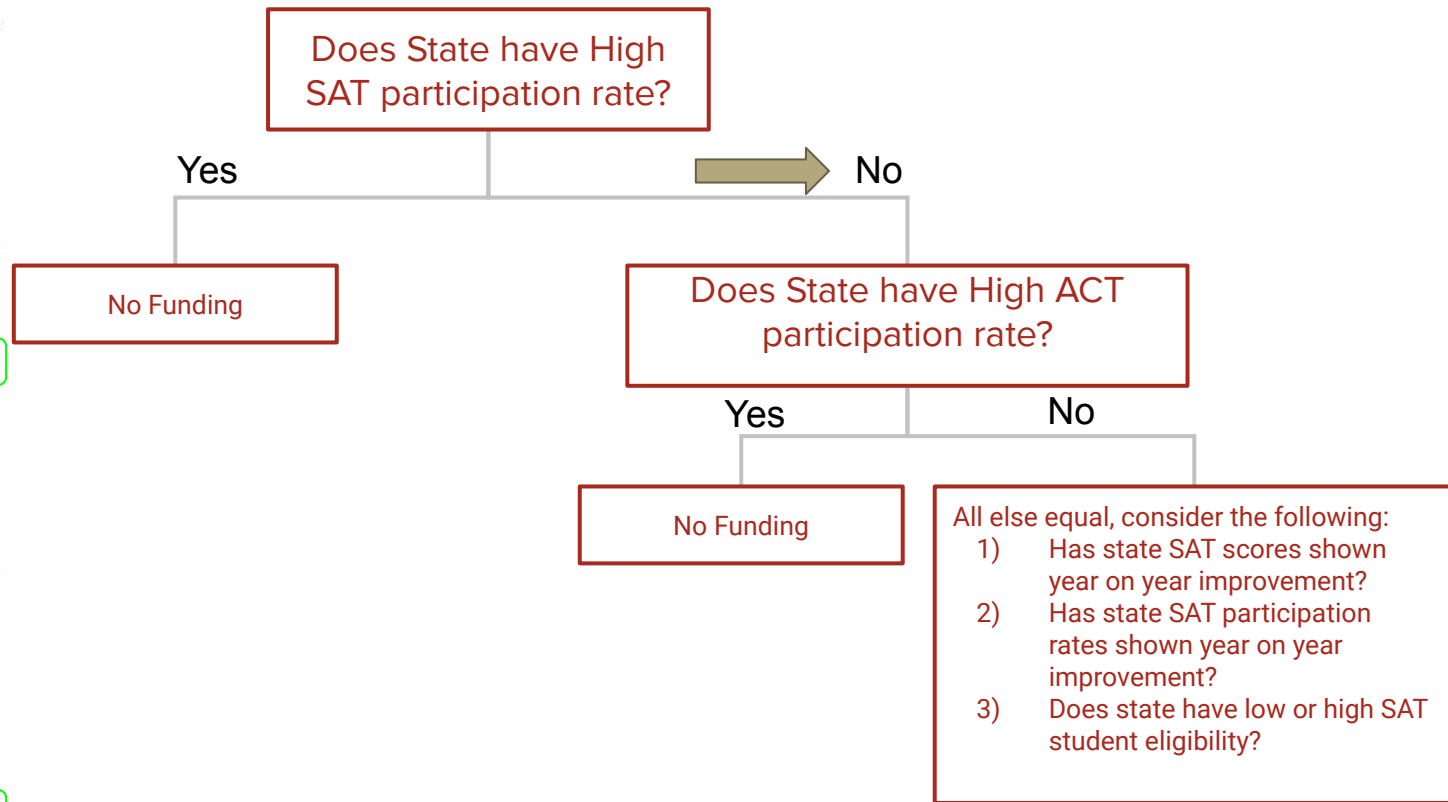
Does State have High SAT participation rate?

Yes

No

No Funding

Does State have High ACT participation rate?

Yes

No

No Funding

All else equal, consider the following:
1) Has state SAT scores shown year on year improvement?
2) Has state SAT participation rates shown year on year improvement?
3) Does state have low or high SAT student eligibility?